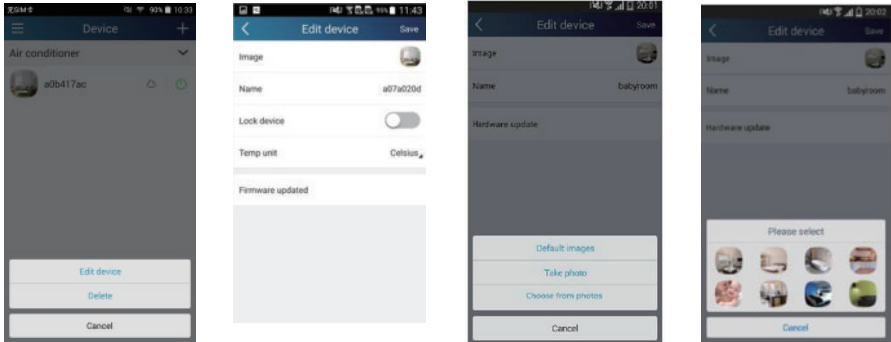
无SIM卡 93% 10:33
Device
Air conditioner
a0b417ac
Edit device
Delete
Cancel

11:43
Edit device
Save
Image
Name a07a020d
Lock device
Temp unit Celsius
Firmware updated

20:01
Edit device
Save
Image
Name babyroom
Hardware update
Default images
Take photo
Choose from photos
Cancel

20:02
Edit device
Save
Image
Name babyroom
Hardware update
Please select
Cancel